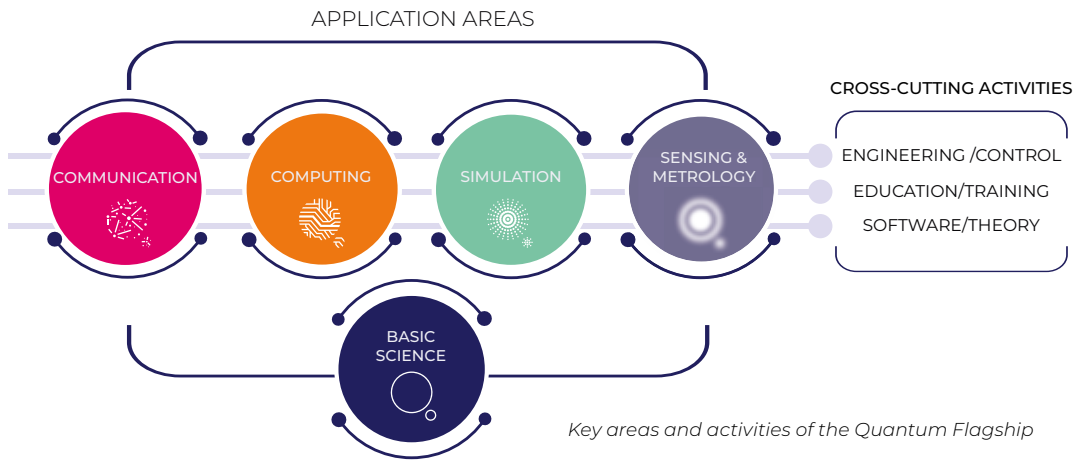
APPLICATION AREAS

CROSS-CUTTING ACTIVITIES

COMMUNICATION

COMPUTING

SIMULATION

SENSING & METROLOGY

ENGINEERING /CONTROL

EDUCATION/TRAINING

SOFTWARE/THEORY

BASIC SCIENCE

*Key areas and activities of the Quantum Flagship*